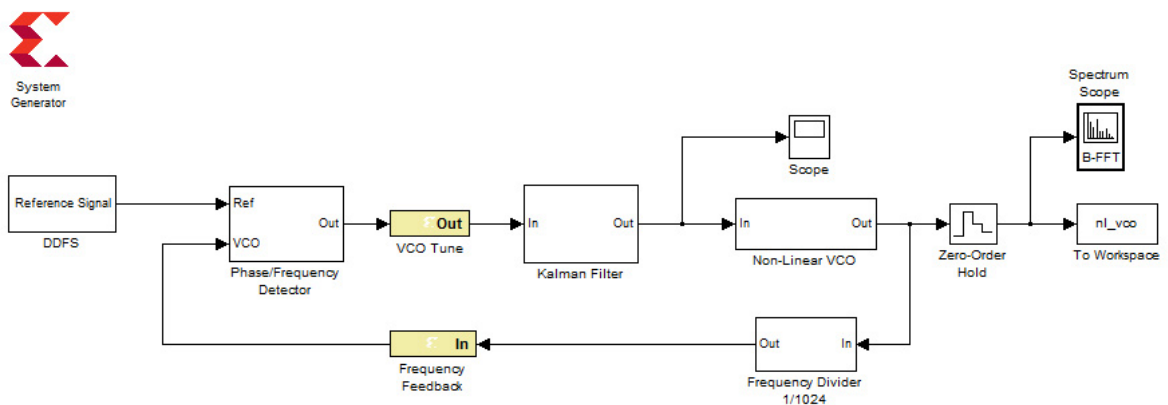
System Generator

Reference Signal

DDFS

Ref

VCO

Out

Phase/Frequency Detector

Out

VCO Tune

In

Out

Kalman Filter

Scope

In

Out

Non-Linear VCO

Zero-Order Hold

Spectrum Scope

B-FFT

nl_vco

To Workspace

In

Frequency Feedback

Out

In

Frequency Divider 1/1024